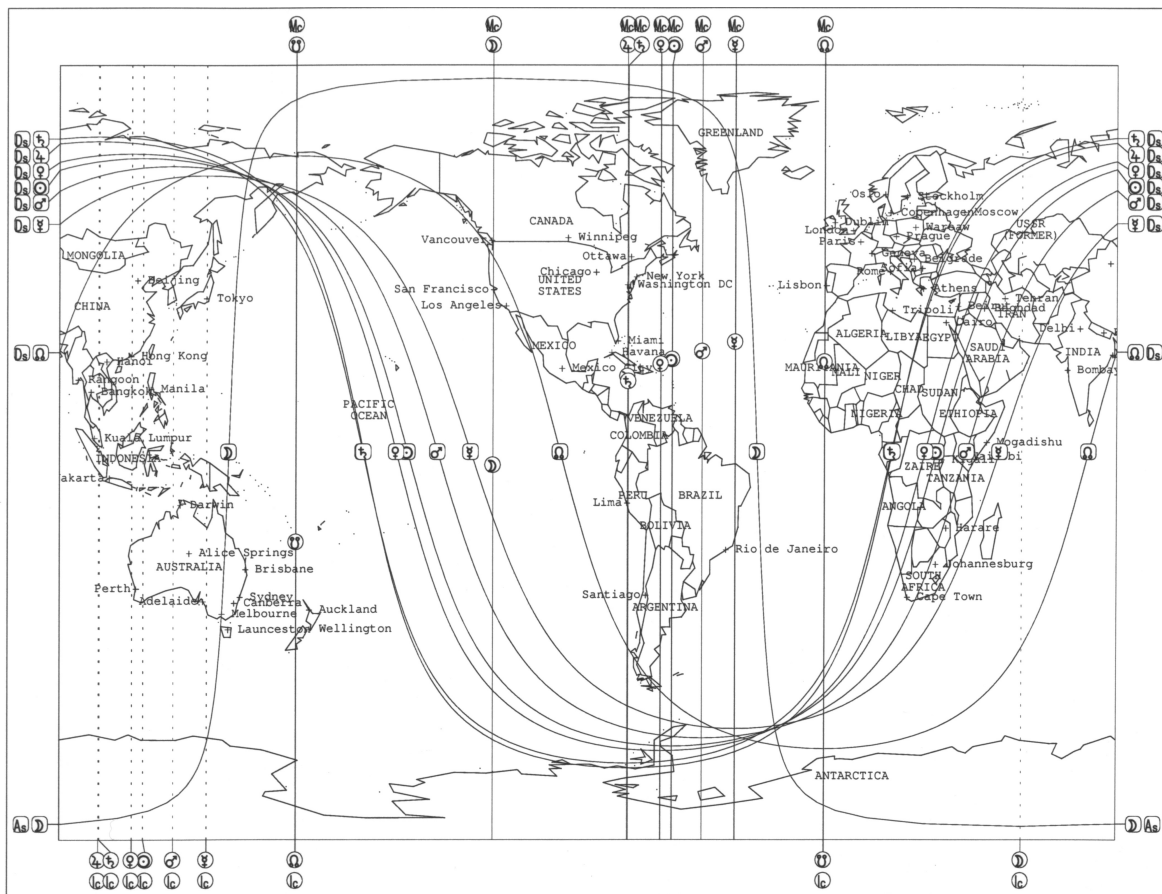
Mc ☋ Mc ☽ Mc ♃ Mc ♄ Mc ♀ Mc ☉ Mc ♂ Mc ☿ Mc ☊

Ds ♄
Ds ♃
Ds ♀
Ds ☉
Ds ♂
Ds ☿

♄ Ds
♃ Ds
♀ Ds
☉ Ds
♂ Ds
☿ Ds

GREENLAND

CANADA
+ Winnipeg
Vancouver
Ottawa+
Chicago+
+ New York
Washington DC
UNITED STATES
San Francisco+
Los Angeles+

MONGOLIA
+ Beijing
CHINA
+ Tokyo

Oslo+ + Stockholm
+ Copenhagen Moscow
Dublin
London+ + Warsaw
Paris+ Prague
USSR (FORMER)
Geneva
Rome Sofia Belgrade
Lisbon+
+ Athens
+ Tripoli
Beirut
Teheran
Baghdad
Cairo+
IRAN
ALGERIA LIBYA EGYPT
SAUDI ARABIA
Delhi+
INDIA
+ Bombay

Ds ☊
☊ Ds

Hanoi
Hong Kong
+ Rangoon
Bangkok
Manila
MEXICO
+ Miami
Havana
+ Mexico City
MAURITANIA
MALI NIGER
CHAD SUDAN
NIGERIA ETHIOPIA

PACIFIC OCEAN
+ Kuala Lumpur
INDONESIA
Jakarta+

VENEZUELA
COLOMBIA
+ Mogadishu
Nairobi
ZAIRE
TANZANIA
PERU BRAZIL
Lima+
BOLIVIA
ANGOLA
+ Harare

+ Darwin
+ Alice Springs
AUSTRALIA + Brisbane
Perth+
Adelaide
+ Sydney
+ Canberra
Melbourne
+ Launceston
+ Auckland
Wellington

+ Rio de Janeiro
+ Johannesburg
SOUTH AFRICA
+ Cape Town
Santiago+
ARGENTINA

ANTARCTICA

As ☽
☽ As

♃ Ic ♄ Ic ♀ Ic ☉ Ic ♂ Ic ☿ Ic ☊ Ic ☋ Ic ☽ Ic